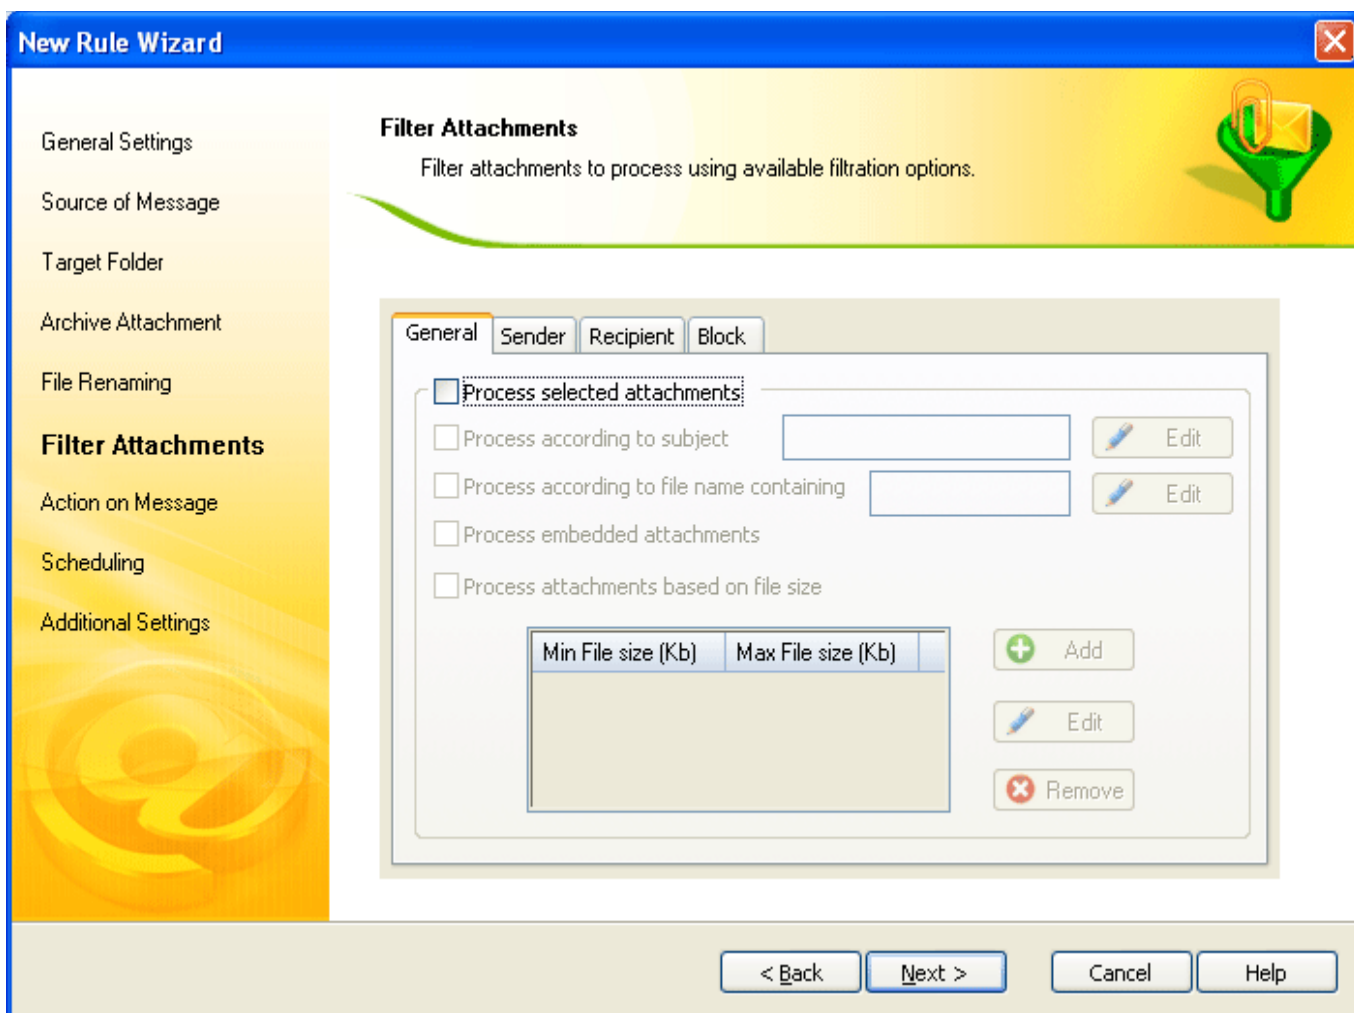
New Rule Wizard

General Settings

Source of Message

Target Folder

Archive Attachment

File Renaming

Filter Attachments

Action on Message

Scheduling

Additional Settings

Filter Attachments

Filter attachments to process using available filtration options.

General | Sender | Recipient | Block

Process selected attachments

Process according to subject

Edit

Process according to file name containing

Edit

Process embedded attachments

Process attachments based on file size

| Min File size (Kb) | Max File size (Kb) |
|---|---|

Add

Edit

Remove

< Back

Next >

Cancel

Help